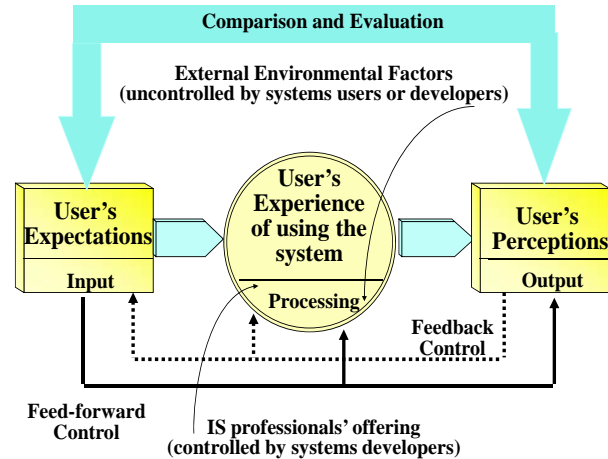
Comparison and Evaluation

External Environmental Factors
(uncontrolled by systems users or developers)

User's Expectations

Input

User's Experience of using the system

Processing

User's Perceptions

Output

Feedback Control

Feed-forward Control

IS professionals' offering
(controlled by systems developers)